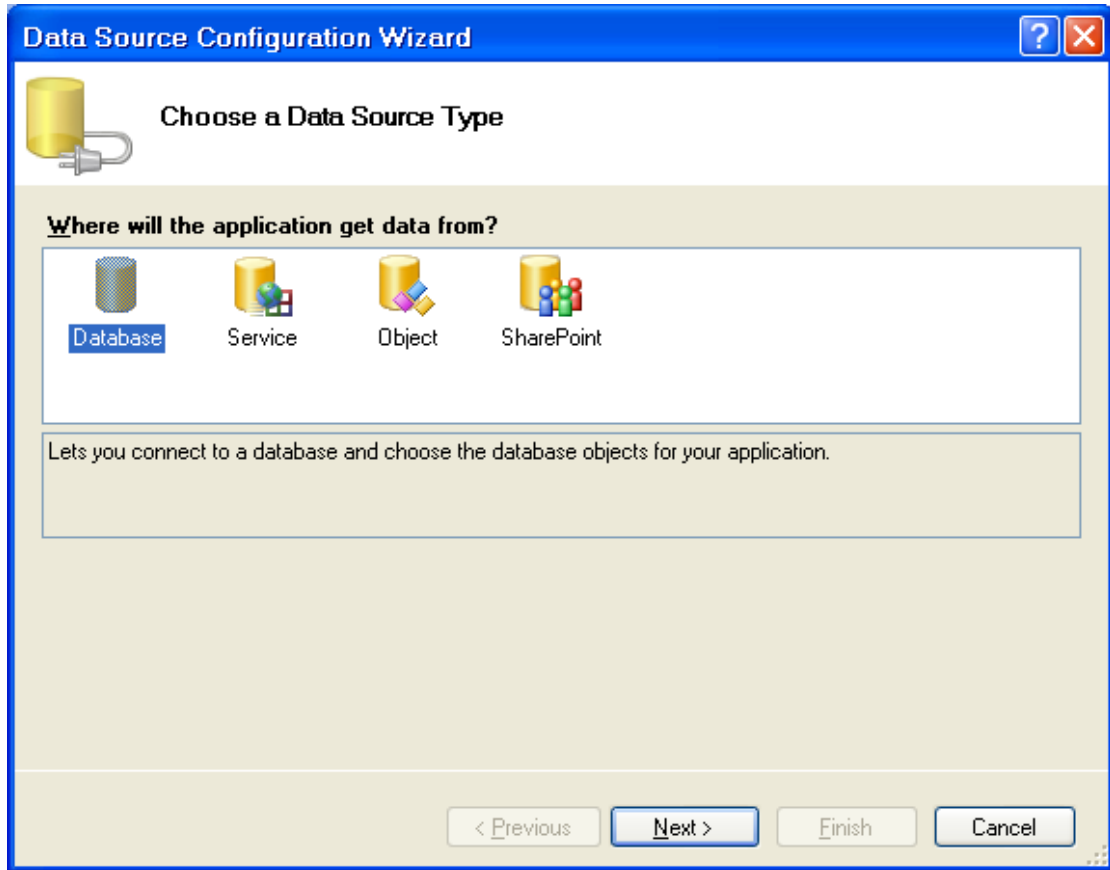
Data Source Configuration Wizard

?

Choose a Data Source Type

Where will the application get data from?

Database

Service

Object

SharePoint

Lets you connect to a database and choose the database objects for your application.

< Previous

Next >

Finish

Cancel